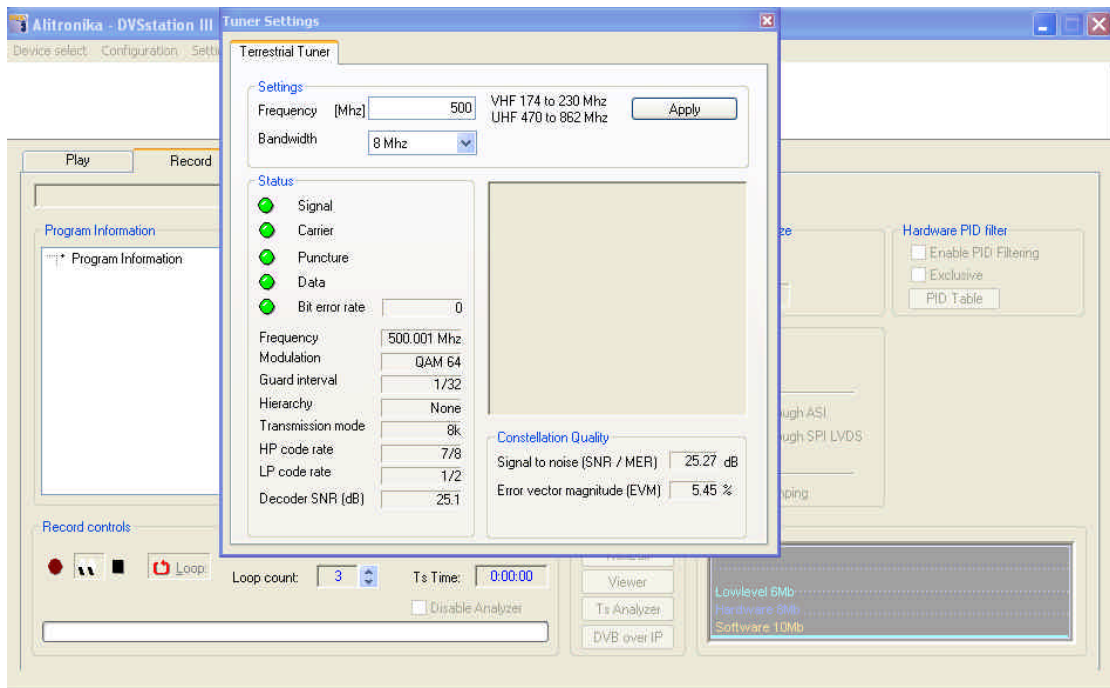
Alitronika - DVSstation III
Device select Configuration Setti

Tuner Settings

Terrestrial Tuner

Settings
Frequency [Mhz] 500
VHF 174 to 230 Mhz
UHF 470 to 862 Mhz
Apply
Bandwidth 8 Mhz

Status
Signal
Carrier
Puncture
Data
Bit error rate 0
Frequency 500.001 Mhz
Modulation QAM 64
Guard interval 1/32
Hierarchy None
Transmission mode 8k
HP code rate 7/8
LP code rate 1/2
Decoder SNR (dB) 25.1

Constellation Quality
Signal to noise (SNR / MER) 25.27 dB
Error vector magnitude (EVM) 5.45 %

Play
Record
Program Information
Program Information
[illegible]ze
Hardware PID filter
Enable PID Filtering
Exclusive
PID Table
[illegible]ugh ASI
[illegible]ugh SPI LVDS
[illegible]ping

Record controls
Loop
Loop count: 3
Ts Time: 0:00:00
Disable Analyzer
Viewer
Ts Analyzer
DVB over IP
Lowlevel 6Mb
Hardware 8Mb
Software 10Mb